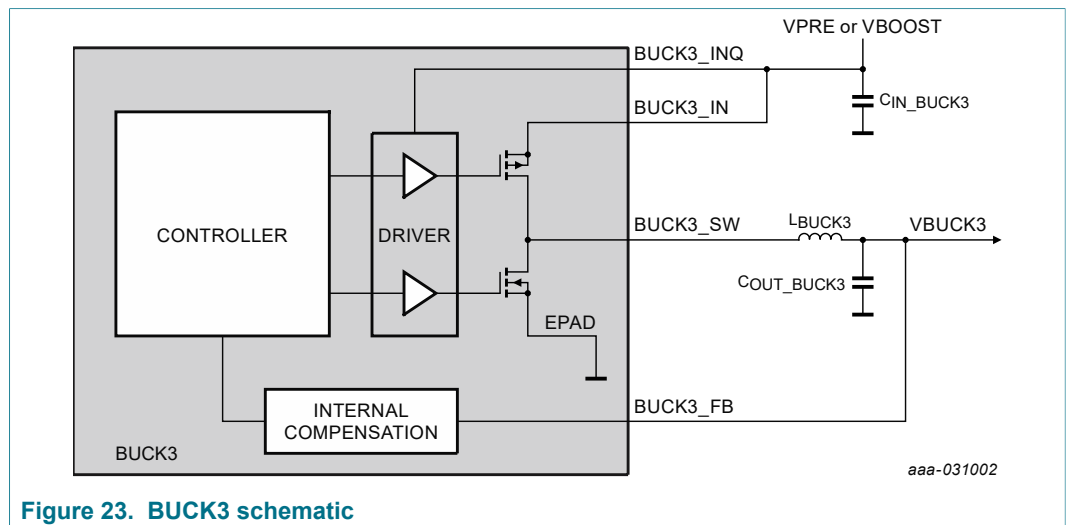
VPRE or VBOOST

BUCK3_INQ

$C_{IN\_BUCK3}$

BUCK3_IN

CONTROLLER

DRIVER

BUCK3_SW

$L_{BUCK3}$

VBUCK3

$C_{OUT\_BUCK3}$

EPAD

INTERNAL COMPENSATION

BUCK3_FB

BUCK3

aaa-031002

Figure 23. BUCK3 schematic